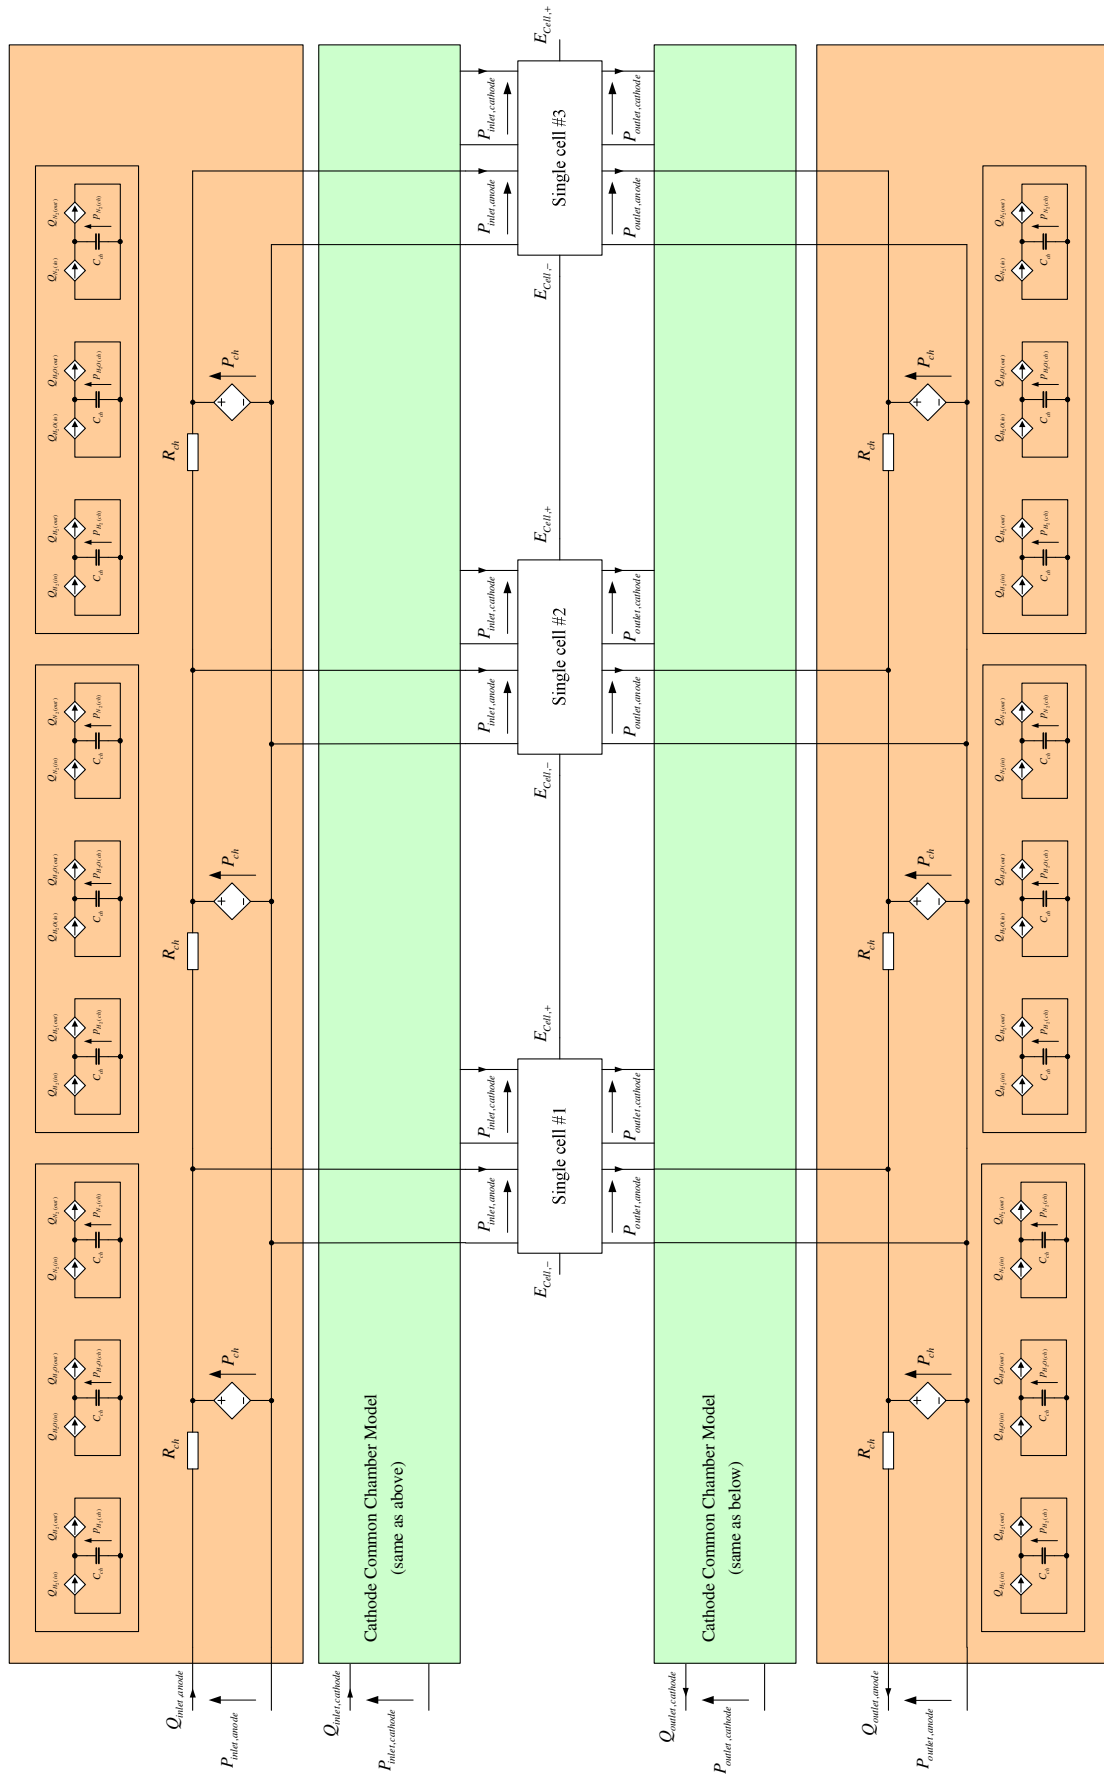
$E_{Cell,+}$

$P_{inlet,cathode}$

$P_{outlet,cathode}$

Single cell #3

$P_{inlet,anode}$

$P_{outlet,anode}$

$E_{Cell,-}$

$E_{Cell,+}$

$P_{inlet,cathode}$

$P_{outlet,cathode}$

Single cell #2

$P_{inlet,anode}$

$P_{outlet,anode}$

$E_{Cell,-}$

$E_{Cell,+}$

$P_{inlet,cathode}$

$P_{outlet,cathode}$

Single cell #1

$P_{inlet,anode}$

$P_{outlet,anode}$

$E_{Cell,-}$

$Q_{N_2(out)}$ $p_{N_2(ch)}$ $Q_{N_2(in)}$ $C_{ch}$

$Q_{H_2O(out)}$ $p_{H_2O(ch)}$ $Q_{H_2O(in)}$ $C_{ch}$

$Q_{H_2(out)}$ $p_{H_2(ch)}$ $Q_{H_2(in)}$ $C_{ch}$

$P_{ch}$

$R_{ch}$

$Q_{N_2(out)}$ $p_{N_2(ch)}$ $Q_{N_2(in)}$ $C_{ch}$

$Q_{H_2O(out)}$ $p_{H_2O(ch)}$ $Q_{H_2O(in)}$ $C_{ch}$

$Q_{H_2(out)}$ $p_{H_2(ch)}$ $Q_{H_2(in)}$ $C_{ch}$

$P_{ch}$

$R_{ch}$

$Q_{N_2(out)}$ $p_{N_2(ch)}$ $Q_{N_2(in)}$ $C_{ch}$

$Q_{H_2O(out)}$ $p_{H_2O(ch)}$ $Q_{H_2O(in)}$ $C_{ch}$

$Q_{H_2(out)}$ $p_{H_2(ch)}$ $Q_{H_2(in)}$ $C_{ch}$

$P_{ch}$

$R_{ch}$

Cathode Common Chamber Model
(same as above)

Cathode Common Chamber Model
(same as below)

$Q_{inlet,anode}$

$P_{inlet,anode}$

$Q_{inlet,cathode}$

$P_{inlet,cathode}$

$Q_{outlet,cathode}$

$P_{outlet,cathode}$

$Q_{outlet,anode}$

$P_{outlet,anode}$